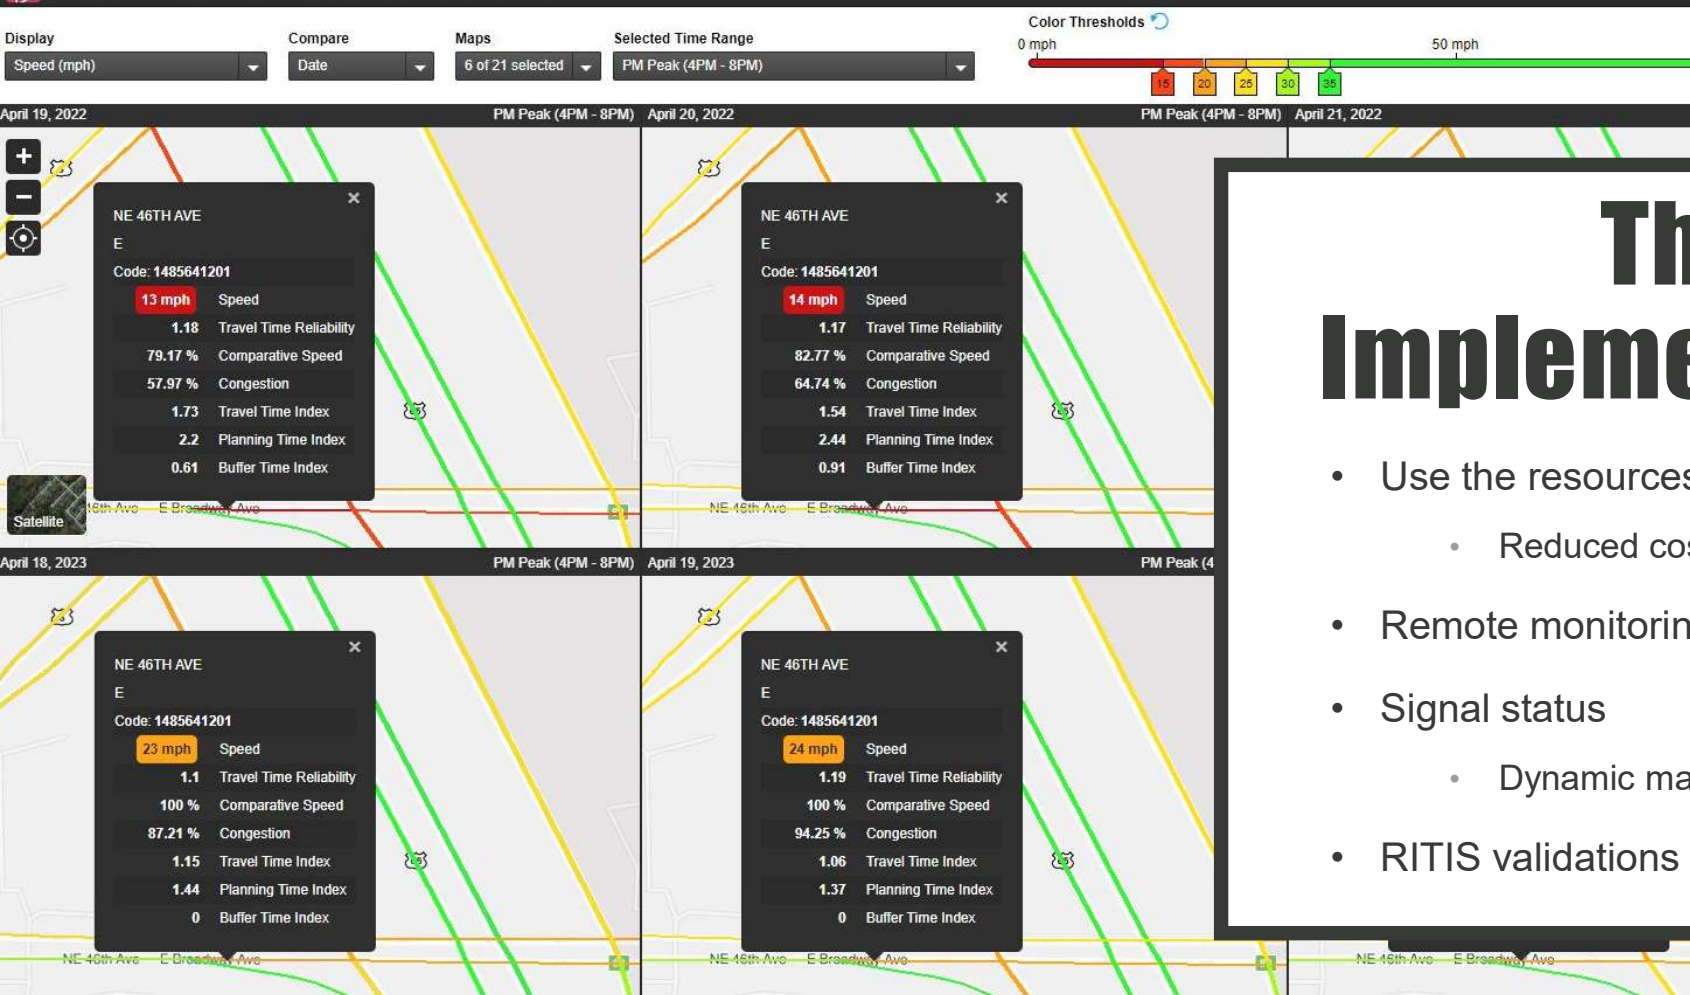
Display
Speed (mph)

Compare
Date

Maps
6 of 21 selected

Selected Time Range
PM Peak (4PM - 8PM)

Color Thresholds
0 mph
50 mph
15 20 25 30 35

April 19, 2022 PM Peak (4PM - 8PM)

NE 46TH AVE
E
Code: 1485641201

| | |
|---|---|
| 13 mph | Speed |
| 1.18 | Travel Time Reliability |
| 79.17 % | Comparative Speed |
| 57.97 % | Congestion |
| 1.73 | Travel Time Index |
| 2.2 | Planning Time Index |
| 0.61 | Buffer Time Index |

Satellite
46th Ave E Broadway Ave

April 20, 2022 PM Peak (4PM - 8PM)

NE 46TH AVE
E
Code: 1485641201

| | |
|---|---|
| 14 mph | Speed |
| 1.17 | Travel Time Reliability |
| 82.77 % | Comparative Speed |
| 64.74 % | Congestion |
| 1.54 | Travel Time Index |
| 2.44 | Planning Time Index |
| 0.91 | Buffer Time Index |

NE 46th Ave E Broadway Ave

April 21, 2022

April 18, 2023 PM Peak (4PM - 8PM)

NE 46TH AVE
E
Code: 1485641201

| | |
|---|---|
| 23 mph | Speed |
| 1.1 | Travel Time Reliability |
| 100 % | Comparative Speed |
| 87.21 % | Congestion |
| 1.15 | Travel Time Index |
| 1.44 | Planning Time Index |
| 0 | Buffer Time Index |

NE 46th Ave E Broadway Ave

April 19, 2023 PM Peak (4

NE 46TH AVE
E
Code: 1485641201

| | |
|---|---|
| 24 mph | Speed |
| 1.19 | Travel Time Reliability |
| 100 % | Comparative Speed |
| 94.25 % | Congestion |
| 1.06 | Travel Time Index |
| 1.37 | Planning Time Index |
| 0 | Buffer Time Index |

NE 46th Ave E Broadway Ave
NE 46th Ave E Broadway Ave

Th
Impleme

• Use the resources
• Reduced co
• Remote monitorin
• Signal status
• Dynamic ma
• RITIS validations